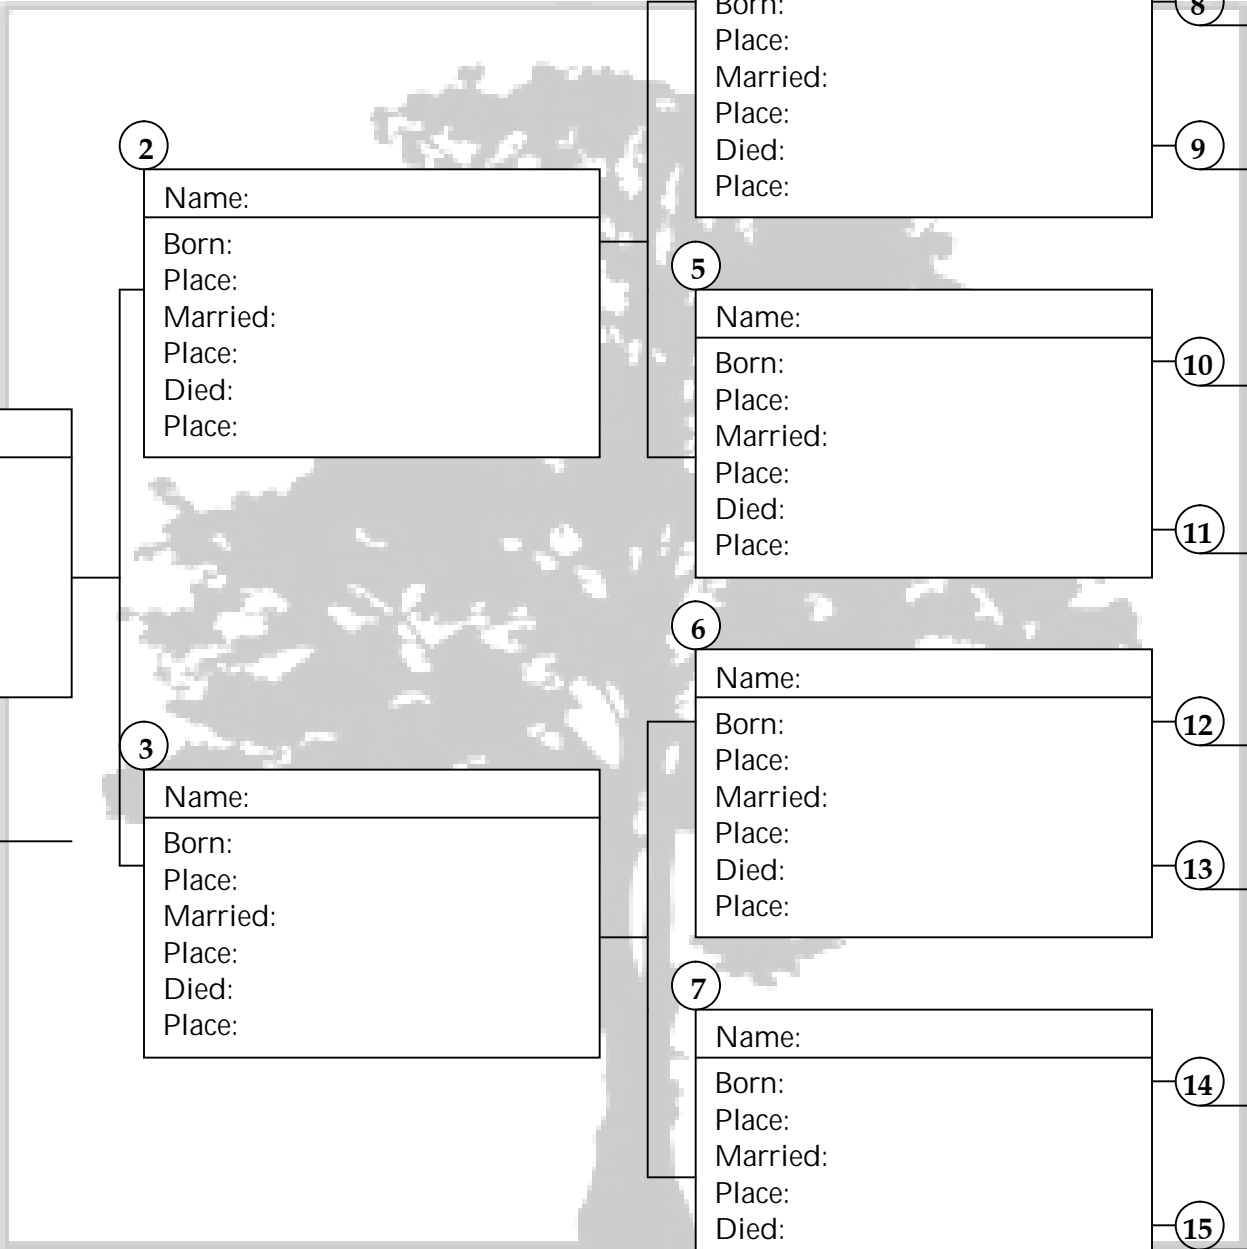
Born:
Place:
Married:
Place:
Died:
Place:

8

9

2

Name:
Born:
Place:
Married:
Place:
Died:
Place:

5

Name:
Born:
Place:
Married:
Place:
Died:
Place:

10

11

6

Name:
Born:
Place:
Married:
Place:
Died:
Place:

12

13

3

Name:
Born:
Place:
Married:
Place:
Died:
Place:

7

Name:
Born:
Place:
Married:
Place:
Died:

14

15